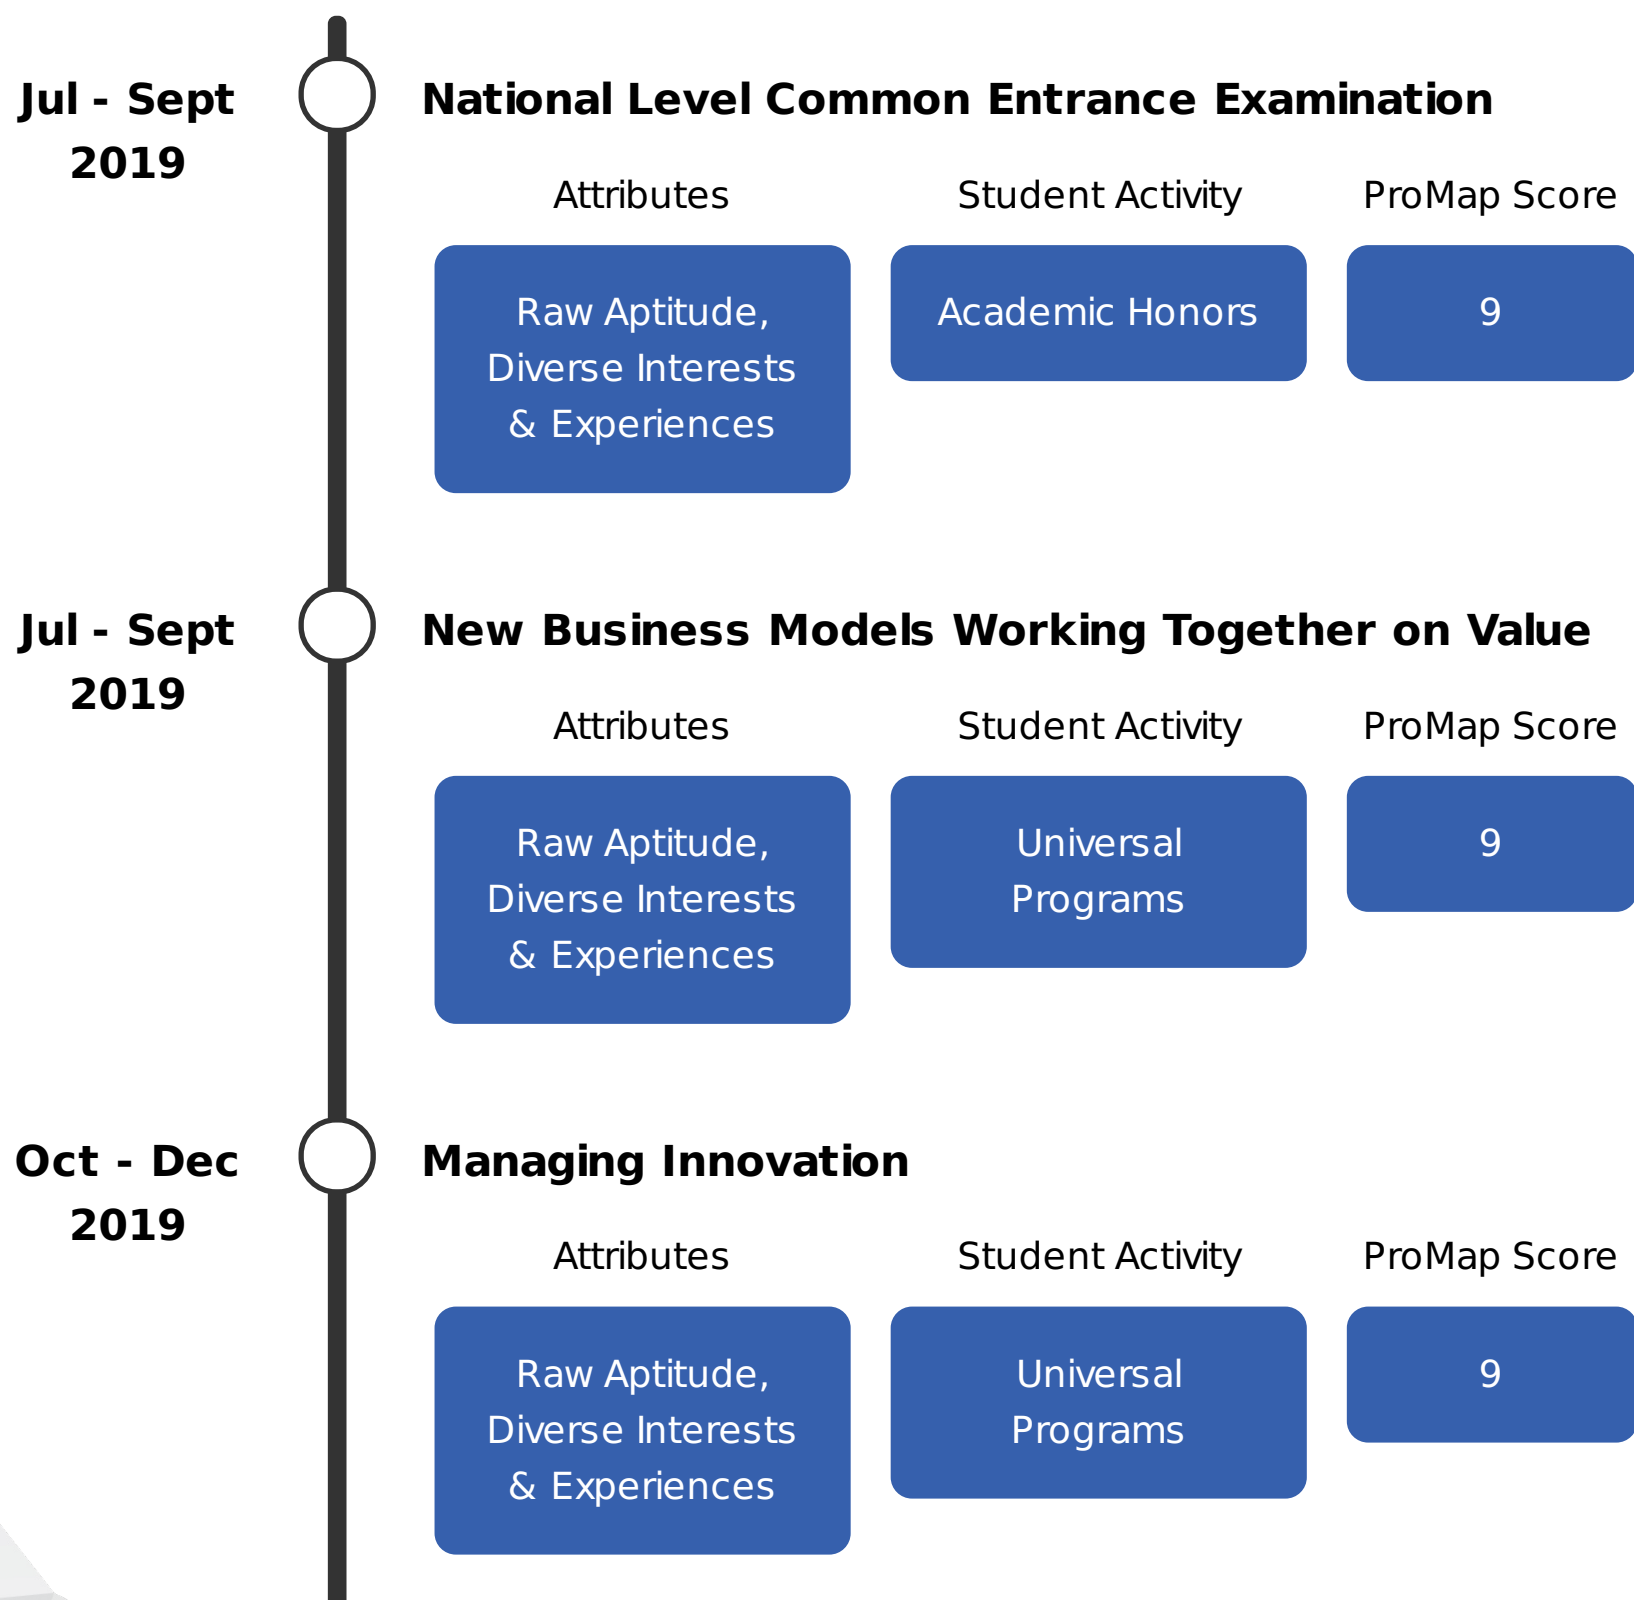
Jul - Sept 2019

National Level Common Entrance Examination

| Attributes | Student Activity | ProMap Score |
|---|---|---|
| Raw Aptitude, Diverse Interests & Experiences | Academic Honors | 9 |

Jul - Sept 2019

New Business Models Working Together on Value

| Attributes | Student Activity | ProMap Score |
|---|---|---|
| Raw Aptitude, Diverse Interests & Experiences | Universal Programs | 9 |

Oct - Dec 2019

Managing Innovation

| Attributes | Student Activity | ProMap Score |
|---|---|---|
| Raw Aptitude, Diverse Interests & Experiences | Universal Programs | 9 |